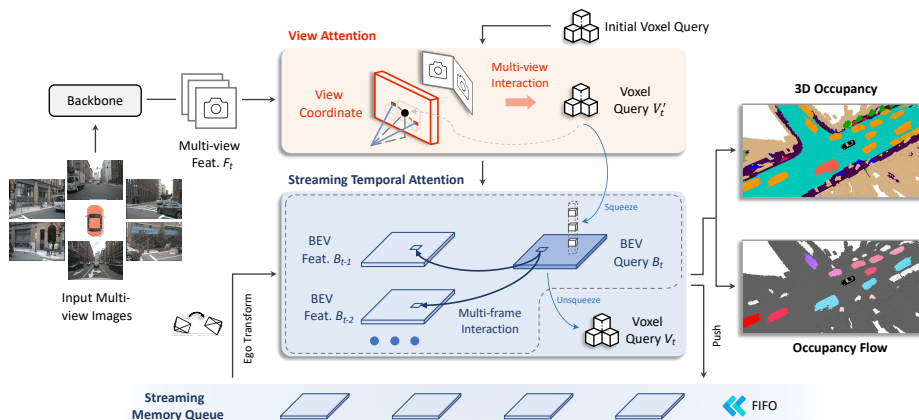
Initial Voxel Query

View Attention

Backbone

Multi-view Interaction

View Coordinate

Voxel Query $V_t'$

Multi-view Feat. $F_t$

3D Occupancy

Streaming Temporal Attention

Squeeze

BEV Feat. $B_{t-1}$

BEV Query $B_t$

Input Multi-view Images

BEV Feat. $B_{t-2}$

Unsqueeze

Multi-frame Interaction

Voxel Query $V_t$

Ego Transform

Push

Occupancy Flow

Streaming Memory Queue

FIFO